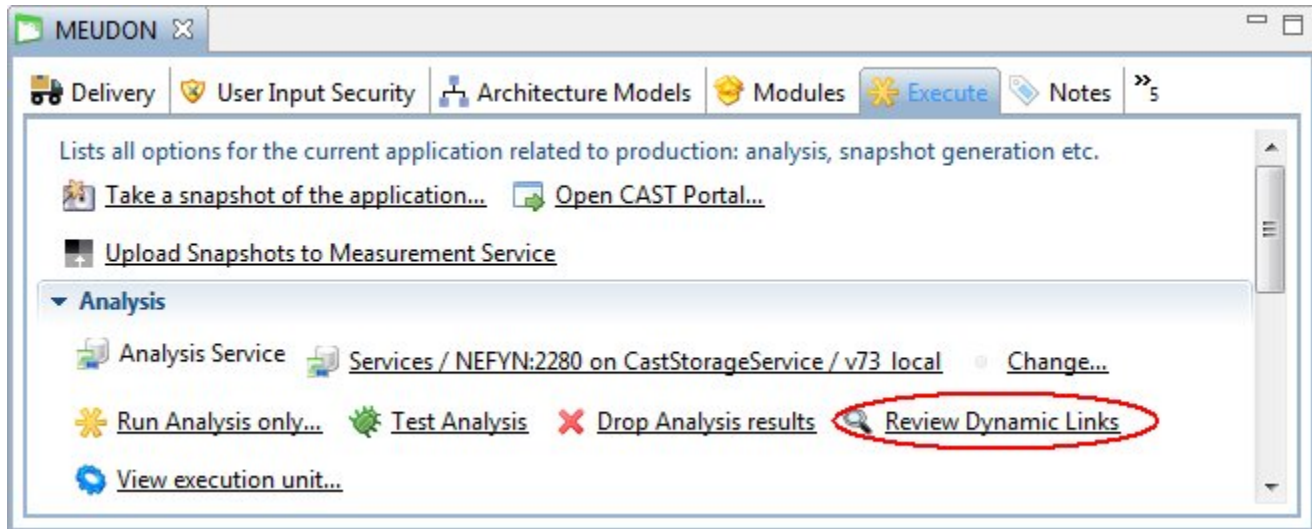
MEUDON

Delivery | User Input Security | Architecture Models | Modules | Execute | Notes | »5

Lists all options for the current application related to production: analysis, snapshot generation etc.

Take a snapshot of the application... Open CAST Portal...

Upload Snapshots to Measurement Service

Analysis

Analysis Service Services / NEFYN:2280 on CastStorageService / v73_local Change...

Run Analysis only... Test Analysis Drop Analysis results Review Dynamic Links

View execution unit...